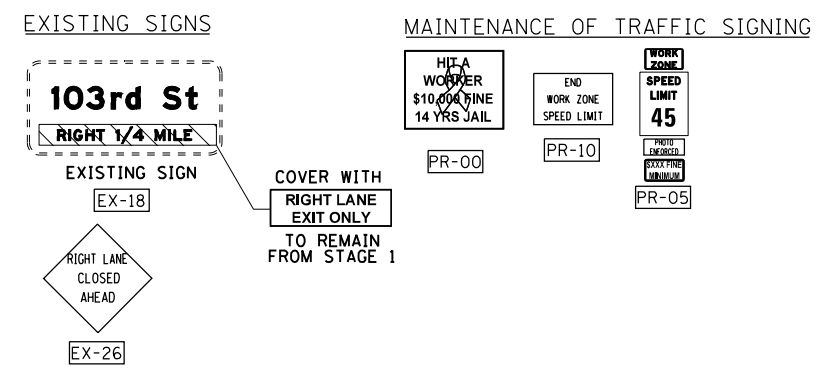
EXISTING SIGNS

103rd St
RIGHT 1/4 MILE

EXISTING SIGN
EX-18

COVER WITH
RIGHT LANE
EXIT ONLY
TO REMAIN
FROM STAGE 1

RIGHT LANE
CLOSED
AHEAD

EX-26

MAINTENANCE OF TRAFFIC SIGNING

HIT A
WORKER
$10,000 FINE
14 YRS JAIL

PR-00

END
WORK ZONE
SPEED LIMIT

PR-10

WORK
ZONE
SPEED
LIMIT
45
PHOTO
ENFORCED
$XXX FINE
MINIMUM

PR-05